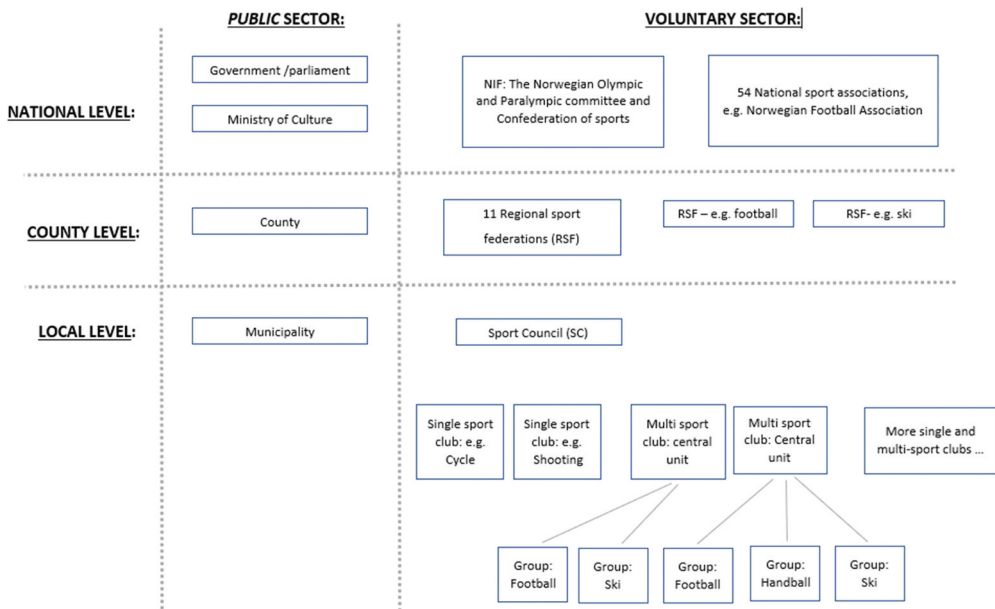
PUBLIC SECTOR:

VOLUNTARY SECTOR:

NATIONAL LEVEL:

Government /parliament

Ministry of Culture

NIF: The Norwegian Olympic and Paralympic committee and Confederation of sports

54 National sport associations, e.g. Norwegian Football Association

COUNTY LEVEL:

County

11 Regional sport federations (RSF)

RSF – e.g. football

RSF- e.g. ski

LOCAL LEVEL:

Municipality

Sport Council (SC)

Single sport club: e.g. Cycle

Single sport club: e.g. Shooting

Multi sport club: central unit

Multi sport club: Central unit

More single and multi-sport clubs ...

Group: Football

Group: Ski

Group: Football

Group: Handball

Group: Ski